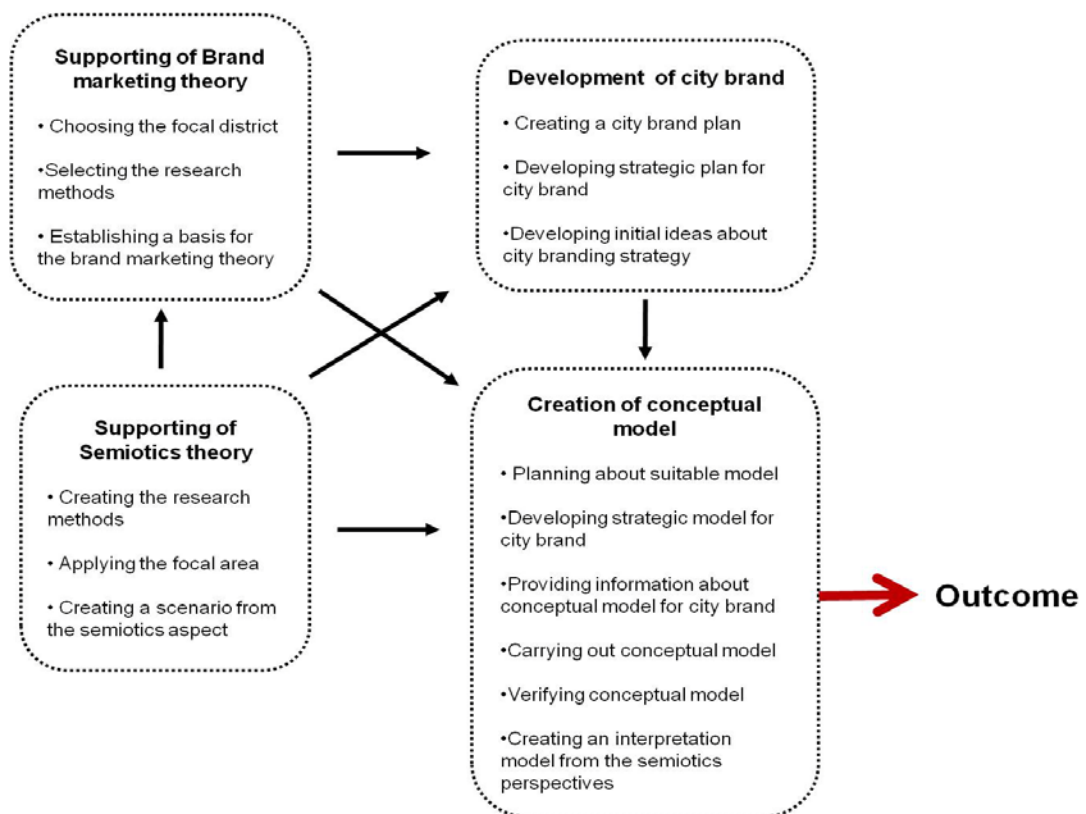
Supporting of Brand marketing theory

• Choosing the focal district

•Selecting the research methods

• Establishing a basis for the brand marketing theory

Development of city brand

• Creating a city brand plan

• Developing strategic plan for city brand

•Developing initial ideas about city branding strategy

Supporting of Semiotics theory

• Creating the research methods

• Applying the focal area

• Creating a scenario from the semiotics aspect

Creation of conceptual model

• Planning about suitable model

•Developing strategic model for city brand

•Providing information about conceptual model for city brand

•Carrying out conceptual model

•Verifying conceptual model

•Creating an interpretation model from the semiotics perspectives

Outcome